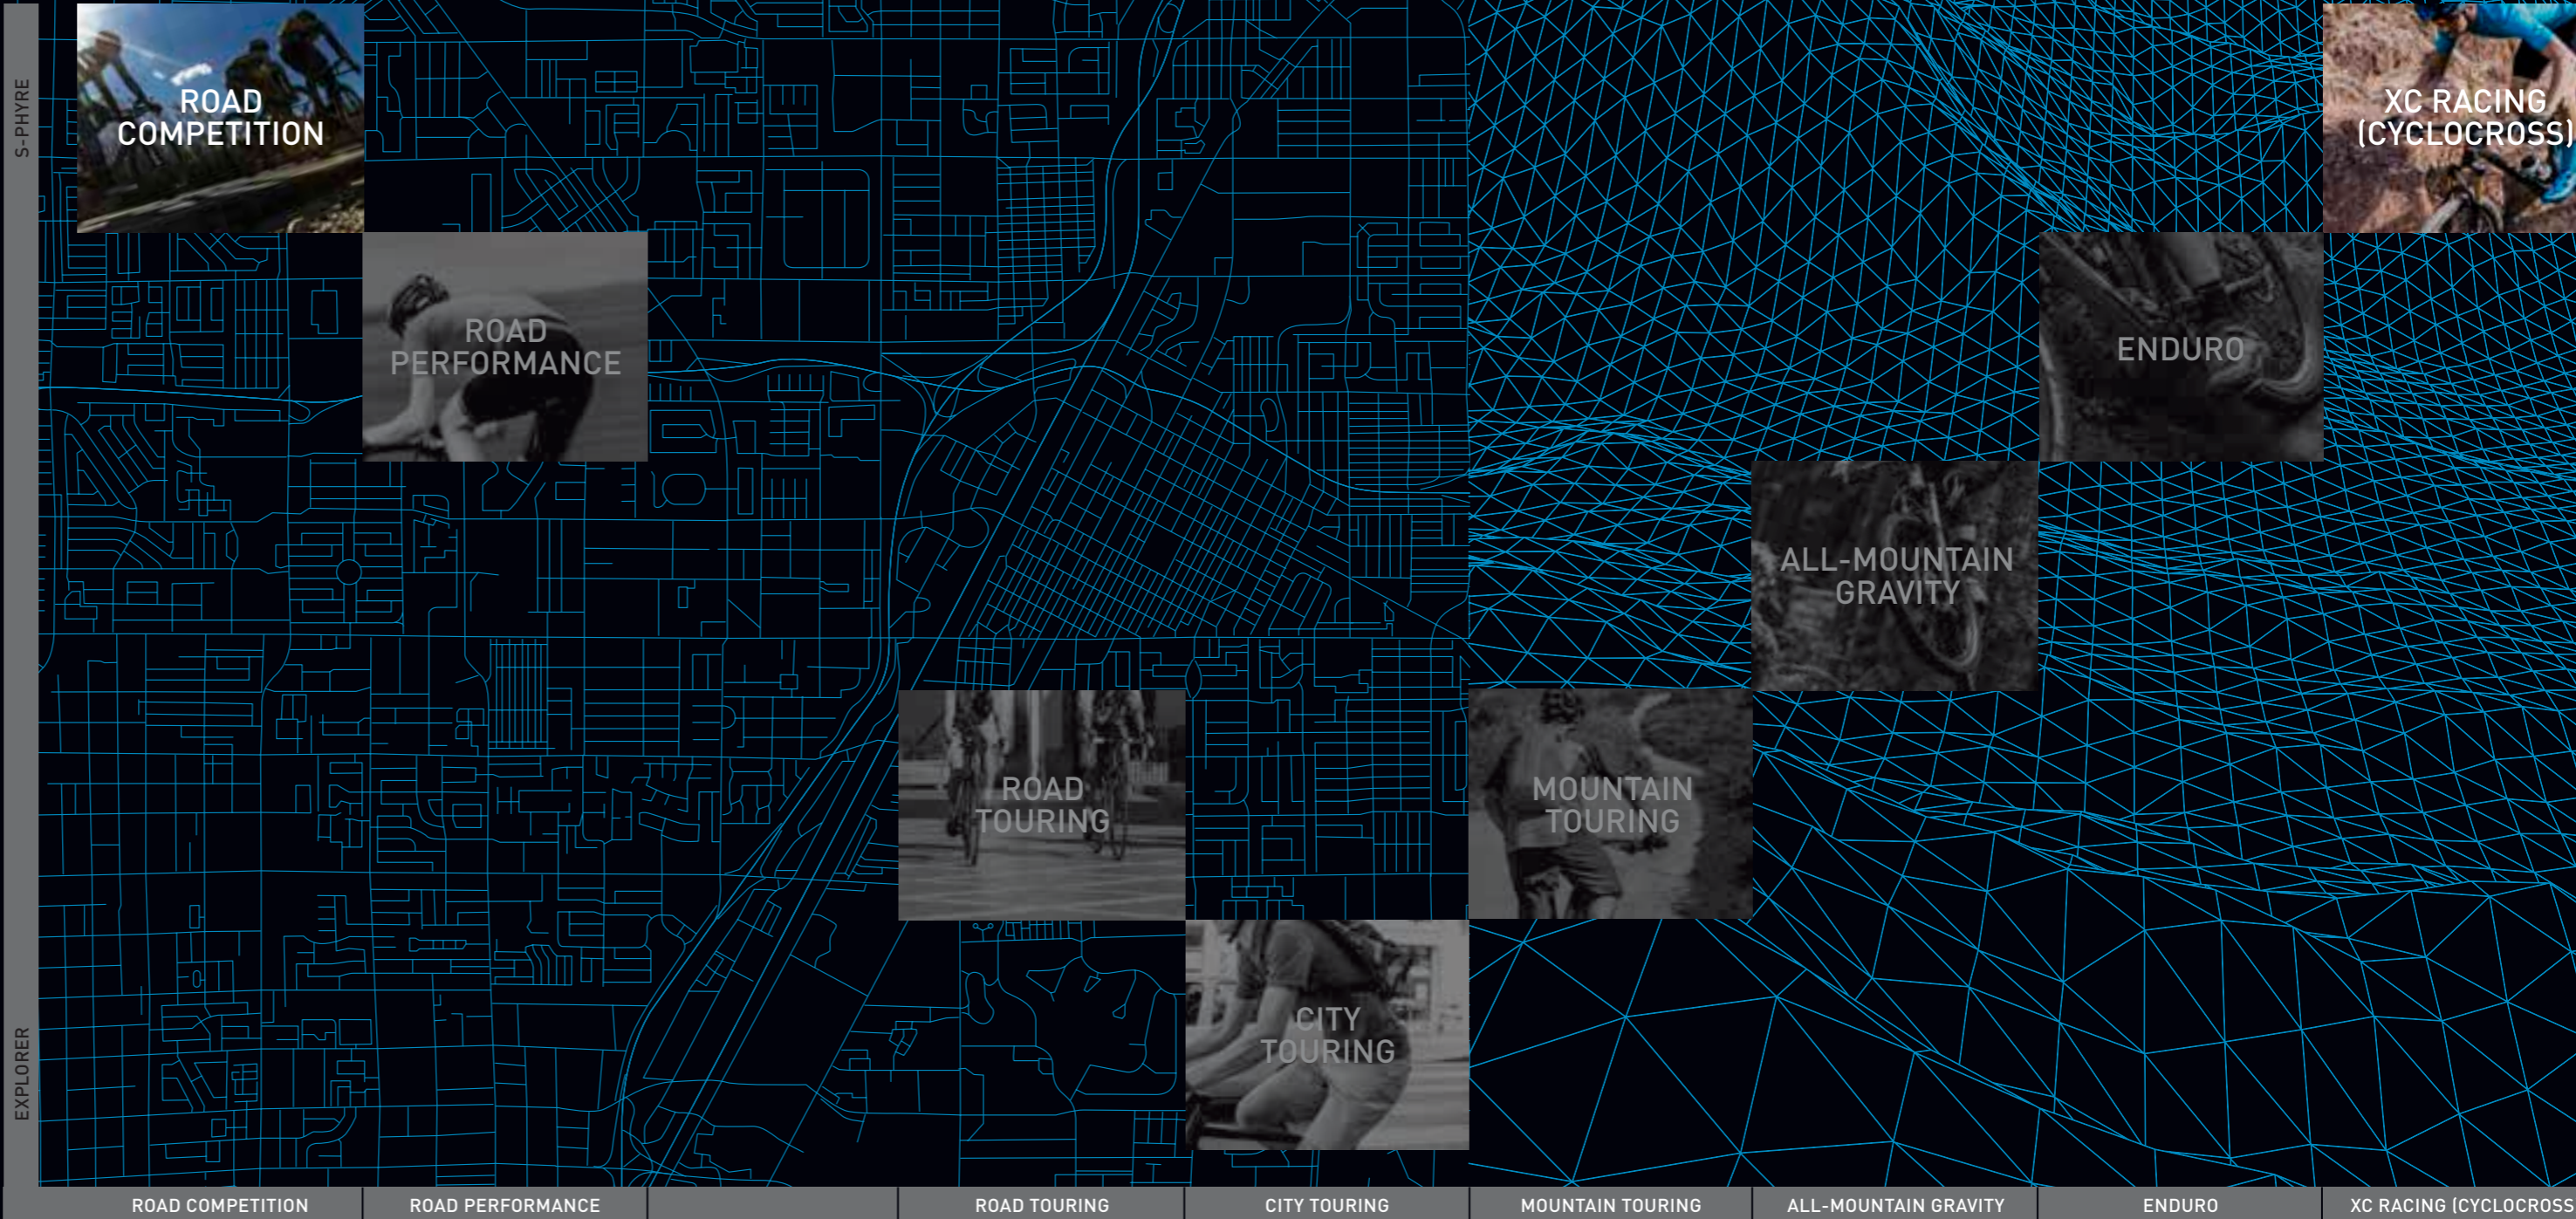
S-PHYRE

ROAD COMPETITION

XC RACING (CYCLOCROSS)

ROAD PERFORMANCE

ENDURO

ALL-MOUNTAIN GRAVITY

ROAD TOURING

MOUNTAIN TOURING

CITY TOURING

EXPLORER

ROAD COMPETITION
ROAD PERFORMANCE
ROAD TOURING
CITY TOURING
MOUNTAIN TOURING
ALL-MOUNTAIN GRAVITY
ENDURO
XC RACING (CYCLOCROSS